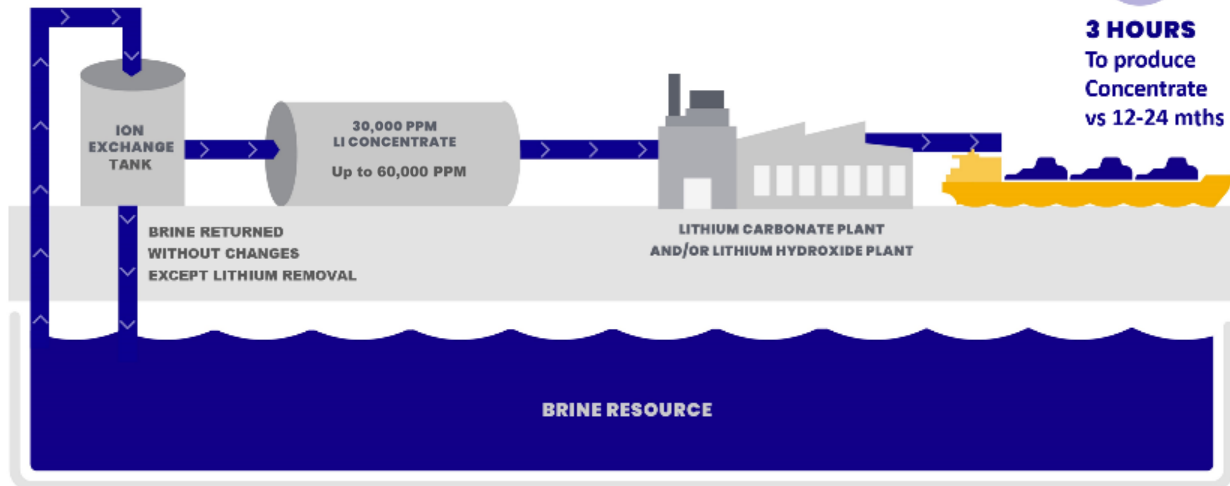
3 HOURS
To produce Concentrate vs 12-24 mths

ION EXCHANGE TANK

30,000 PPM LI CONCENTRATE
Up to 60,000 PPM

BRINE RETURNED WITHOUT CHANGES EXCEPT LITHIUM REMOVAL

LITHIUM CARBONATE PLANT AND/OR LITHIUM HYDROXIDE PLANT

BRINE RESOURCE